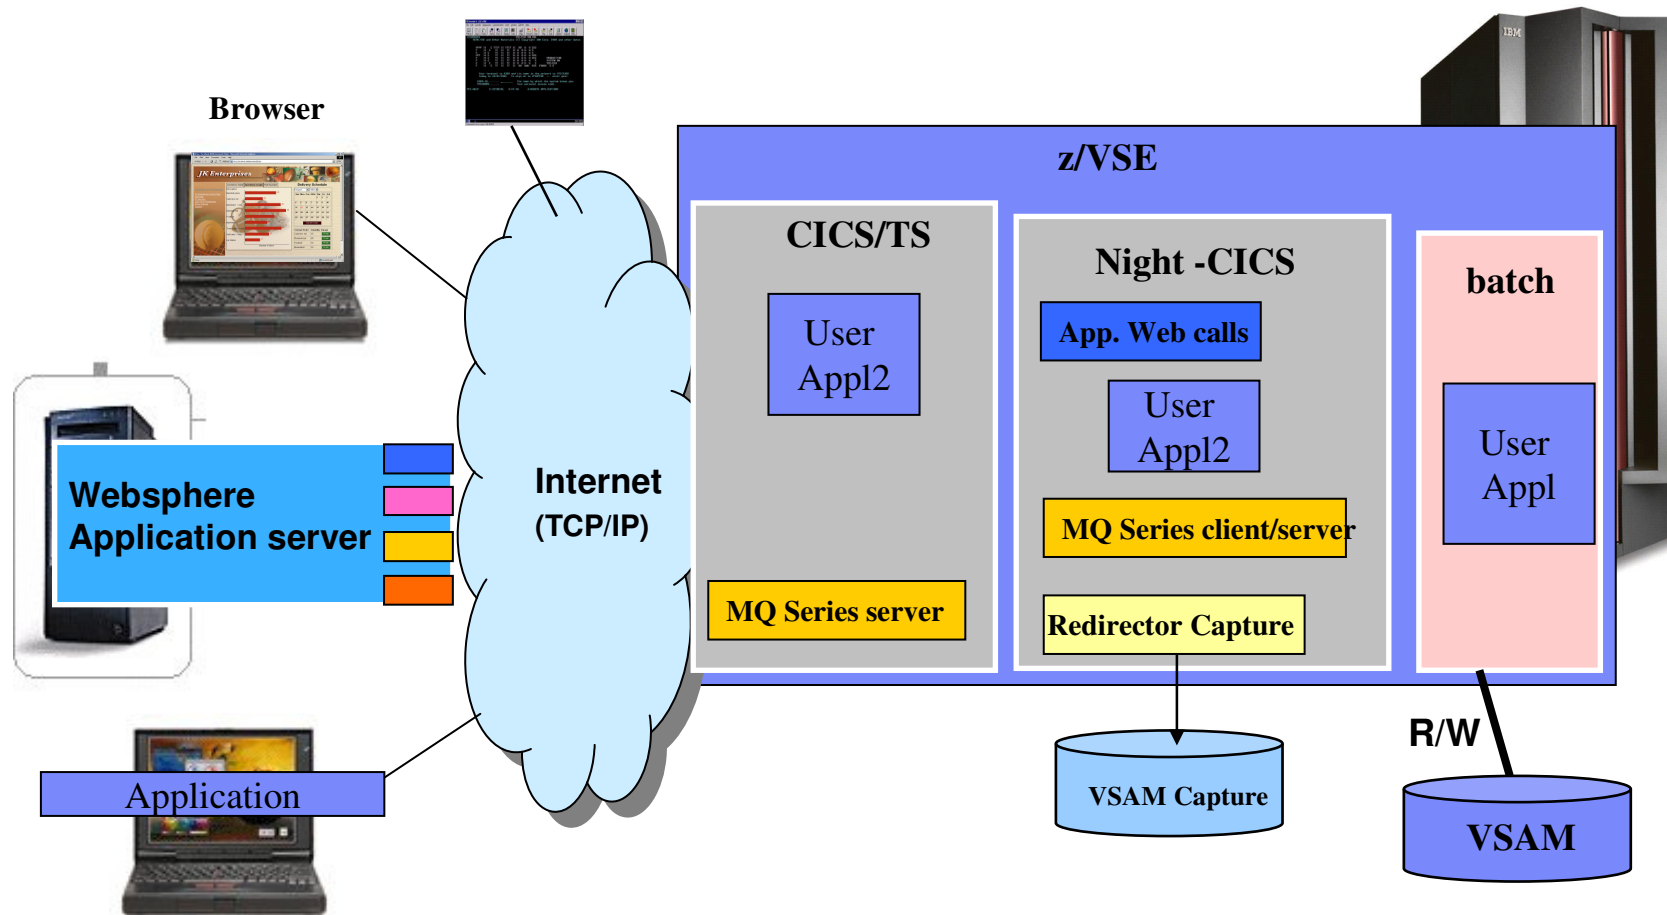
Browser

Websphere Application server

Application

Internet (TCP/IP)

z/VSE

CICS/TS

User Appl2

MQ Series server

Night -CICS

App. Web calls

User Appl2

MQ Series client/server

Redirector Capture

batch

User Appl

VSAM Capture

R/W

VSAM